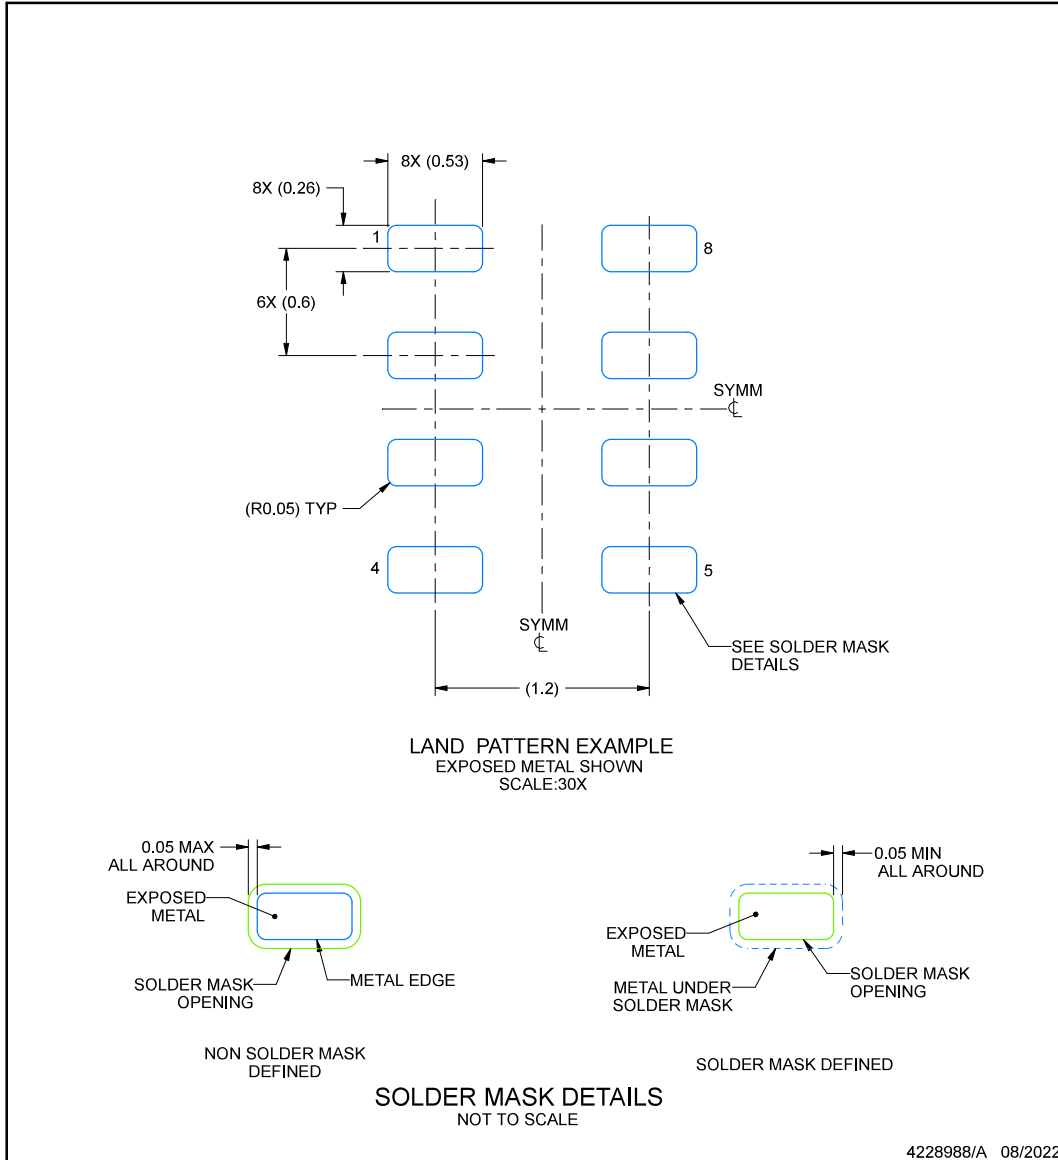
8X (0.53)

8X (0.26)

1

8

6X (0.6)

SYMM
℄

(R0.05) TYP

4

5

SYMM
℄

SEE SOLDER MASK DETAILS

(1.2)

LAND PATTERN EXAMPLE
EXPOSED METAL SHOWN
SCALE:30X

0.05 MAX
ALL AROUND

EXPOSED METAL

SOLDER MASK OPENING

METAL EDGE

NON SOLDER MASK DEFINED

0.05 MIN
ALL AROUND

EXPOSED METAL

METAL UNDER SOLDER MASK

SOLDER MASK OPENING

SOLDER MASK DEFINED

SOLDER MASK DETAILS
NOT TO SCALE

4228988/A 08/2022